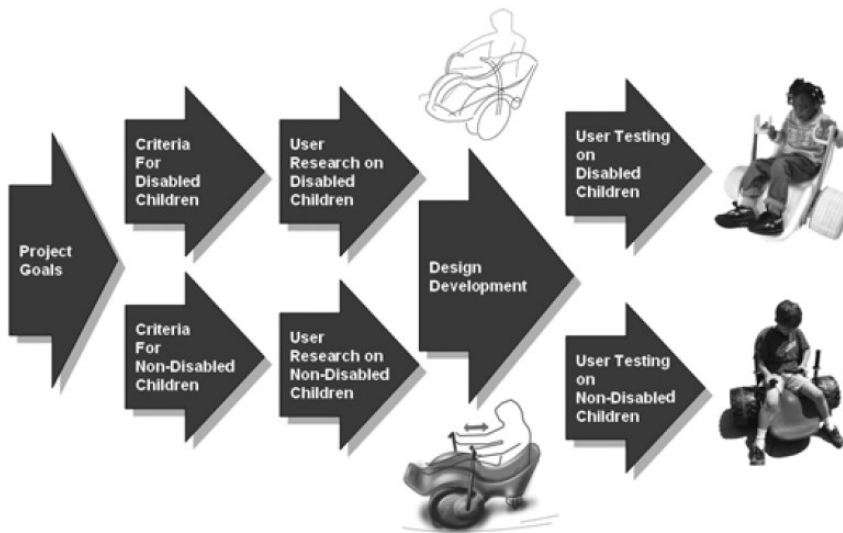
Project Goals

Criteria For Disabled Children

User Research on Disabled Children

Criteria For Non-Disabled Children

User Research on Non-Disabled Children

Design Development

User Testing on Disabled Children

User Testing on Non-Disabled Children